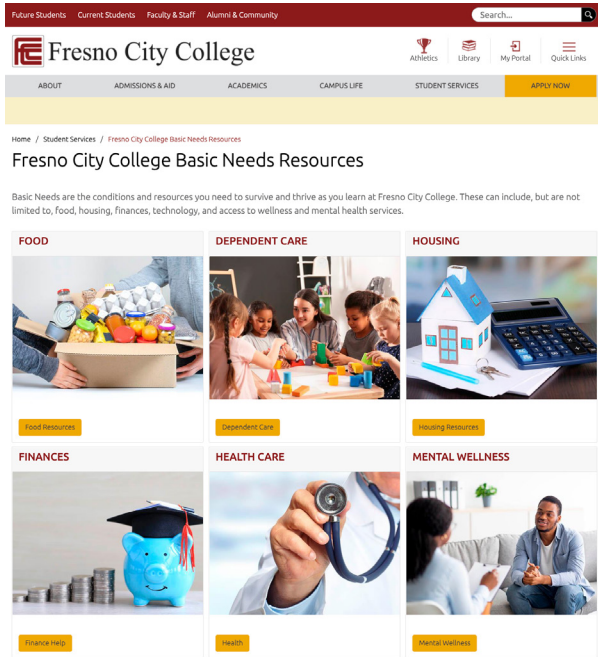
Future Students Current Students Faculty & Staff Alumni & Community

Search...

FC Fresno City College

Athletics Library My Portal Quick Links

ABOUT ADMISSIONS & AID ACADEMICS CAMPUS LIFE STUDENT SERVICES APPLY NOW

Home / Student Services / Fresno City College Basic Needs Resources

Fresno City College Basic Needs Resources

Basic Needs are the conditions and resources you need to survive and thrive as you learn at Fresno City College. These can include, but are not limited to, food, housing, finances, technology, and access to wellness and mental health services.

FOOD

Food Resources

DEPENDENT CARE

Dependent Care

HOUSING

Housing Resources

FINANCES

Finance Help

HEALTH CARE

Health

MENTAL WELLNESS

Mental Wellness